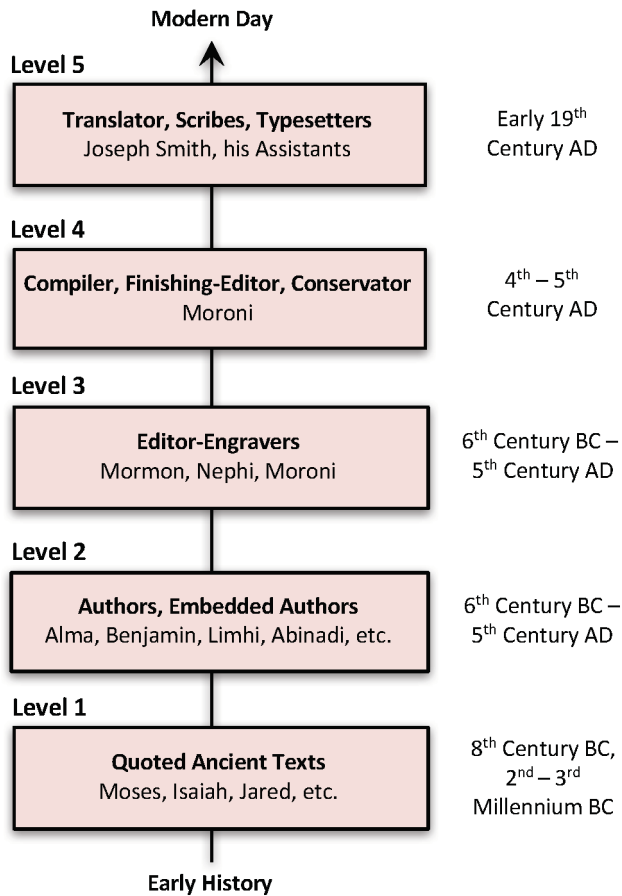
Modern Day

Level 5

**Translator, Scribes, Typesetters**
Joseph Smith, his Assistants

Early 19$^{th}$ Century AD

Level 4

**Compiler, Finishing-Editor, Conservator**
Moroni

4$^{th}$ – 5$^{th}$ Century AD

Level 3

**Editor-Engravers**
Mormon, Nephi, Moroni

6$^{th}$ Century BC – 5$^{th}$ Century AD

Level 2

**Authors, Embedded Authors**
Alma, Benjamin, Limhi, Abinadi, etc.

6$^{th}$ Century BC – 5$^{th}$ Century AD

Level 1

**Quoted Ancient Texts**
Moses, Isaiah, Jared, etc.

8$^{th}$ Century BC, 2$^{nd}$ – 3$^{rd}$ Millennium BC

Early History